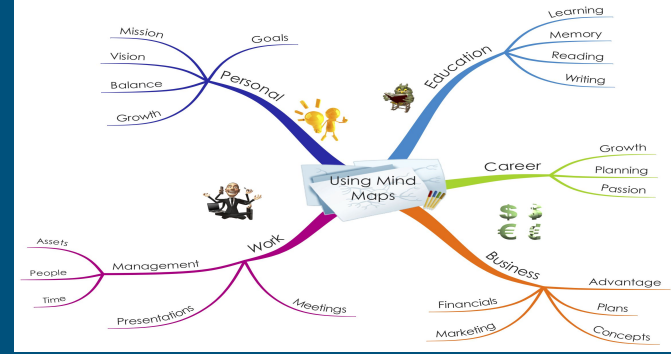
Using Mind Maps

Personal
Goals
Mission
Vision
Balance
Growth

Education
Learning
Memory
Reading
Writing

Career
Growth
Planning
Passion

Business
Advantage
Plans
Concepts
Financials
Marketing

Work
Management
Assets
People
Time
Presentations
Meetings